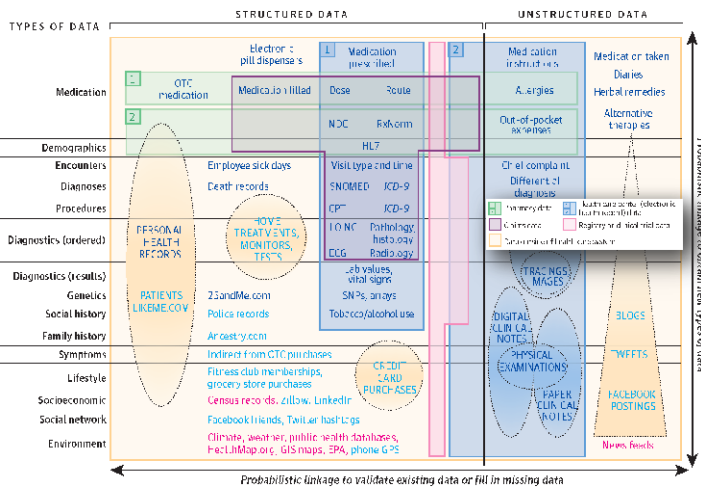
TYPES OF DATA

STRUCTURED DATA

UNSTRUCTURED DATA

Medication

Demographics

Encounters

Diagnoses

Procedures

Diagnostics (ordered)

Diagnostics (results)

Genetics

Social history

Family history

Symptoms

Lifestyle

Socioeconomic

Social network

Environment

1 OTC medication

2

Electronic pill dispensers

Medication filled

1 Medication prescribed

Dose

Route

NDC

RxNorm

HL7

2 Medication instructions

Allergies

Out-of-pocket expenses

Medication taken

Diaries

Herbal remedies

Alternative therapies

Employee sick days

Death records

PERSONAL HEALTH RECORDS

HOME TREATMENTS, MONITORS, TESTS

Visit type and time

SNOMED ICD-9

CPT ICD-9

LOINC Pathology, histology

ECG Radiology

Lab values, vital signs

SNPs, arrays

Tobacco/alcohol use

Chief complaint

Differential diagnoses

TRACINGS IMAGES

PATIENTSLIKEME.COM

23andMe.com

Police records

Ancestry.com

Indirect from OTC purchases

Fitness club memberships, grocery store purchases

Census records, Zillow, LinkedIn

Facebook friends, Twitter hashtags

Climate, weather, public health databases, HealthMap.org, GIS maps, EPA, phone GPS

CREDIT CARD PURCHASES

DIGITAL CLINICAL NOTES

PHYSICAL EXAMINATIONS

PAPER CLINICAL NOTES

BLOGS

TWEETS

FACEBOOK POSTINGS

News feeds

Pharmacy data

Health care delivery (electronic health record [EHR])

Claims data

Registry/clinical trial data

Consumer/health care provider

Probabilistic linkage to validate existing data or fill in missing data

Probabilistic linkage to validate new types of data